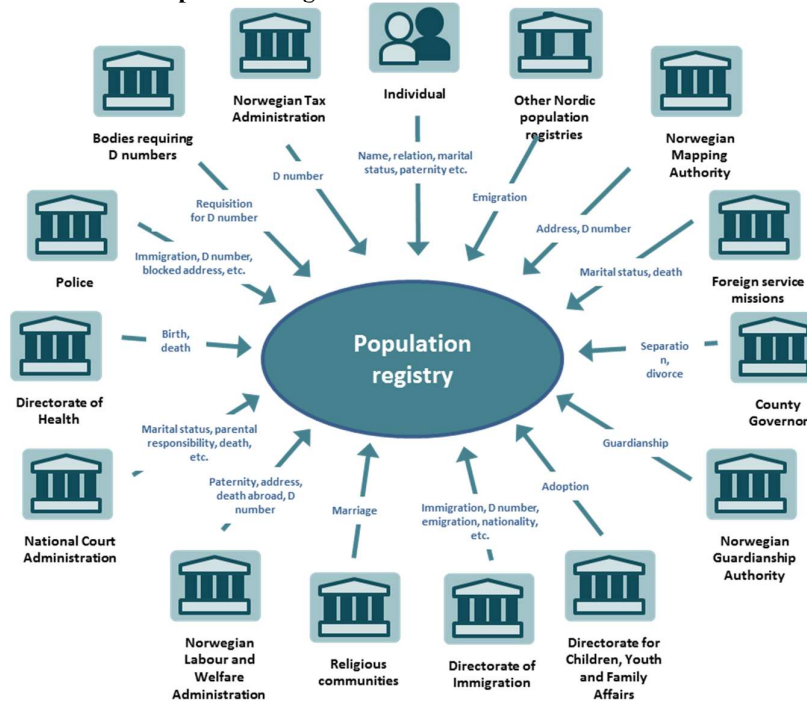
Individual

Norwegian Tax Administration

Other Nordic population registries

Bodies requiring D numbers

Norwegian Mapping Authority

Police

Foreign service missions

Directorate of Health

County Governor

National Court Administration

Norwegian Guardianship Authority

Norwegian Labour and Welfare Administration

Religious communities

Directorate of Immigration

Directorate for Children, Youth and Family Affairs

Population registry

Name, relation, marital status, paternity etc.

D number

Emigration

Requisition for D number

Address, D number

Immigration, D number, blocked address, etc.

Marital status, death

Birth, death

Separatio n, divorce

Marital status, parental responsibility, death, etc.

Guardianship

Paternity, address, death abroad, D number

Marriage

Immigration, D number, emigration, nationality, etc.

Adoption